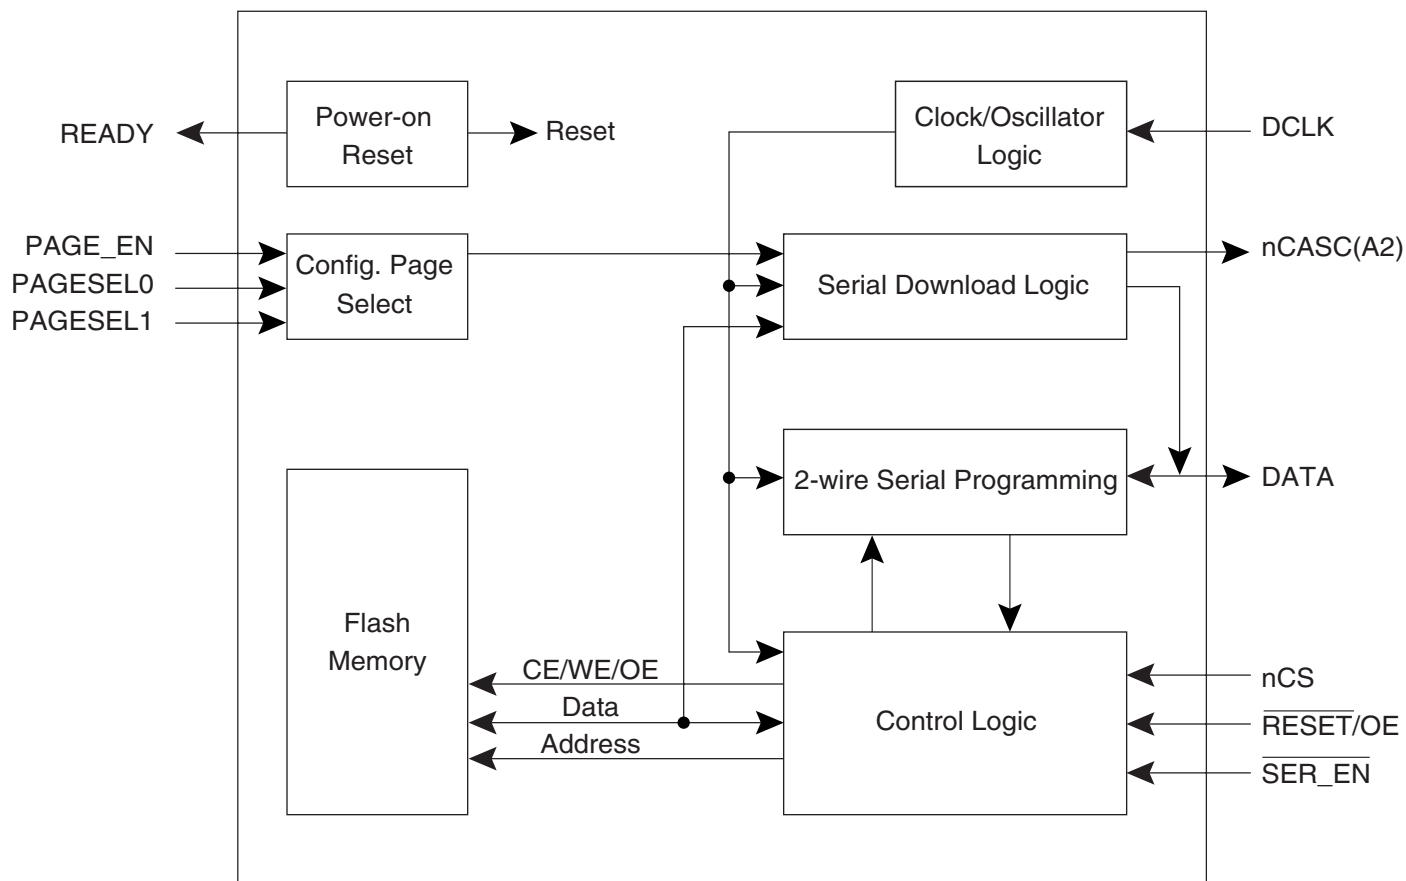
READY

Power-on Reset

Reset

Clock/Oscillator Logic

DCLK

PAGE_EN
PAGESEL0
PAGESEL1

Config. Page Select

Serial Download Logic

nCASC(A2)

2-wire Serial Programming

DATA

Flash Memory

CE/WE/OE
Data
Address

Control Logic

nCS
$\overline{\text{RESET}}$/OE
$\overline{\text{SER\_EN}}$